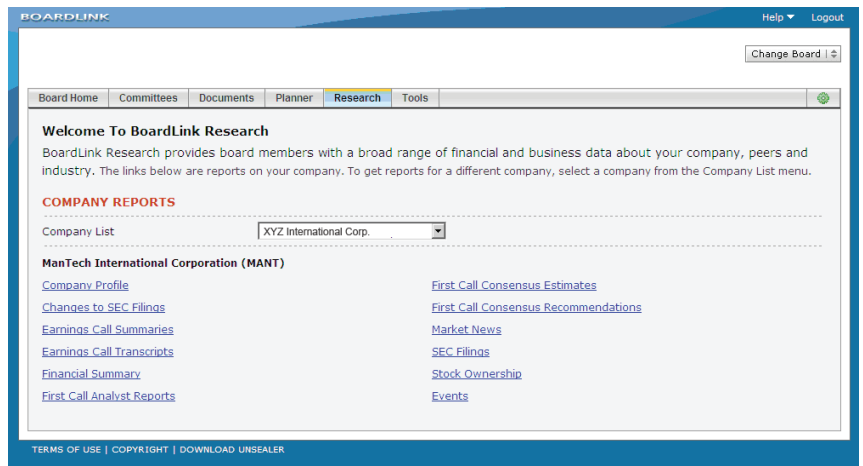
BOARDLINK

Help ▼ Logout

Change Board

Board Home | Committees | Documents | Planner | Research | Tools

Welcome To BoardLink Research

BoardLink Research provides board members with a broad range of financial and business data about your company, peers and industry. The links below are reports on your company. To get reports for a different company, select a company from the Company List menu.

COMPANY REPORTS

Company List XYZ International Corp.

ManTech International Corporation (MANT)

Company Profile
Changes to SEC Filings
Earnings Call Summaries
Earnings Call Transcripts
Financial Summary
First Call Analyst Reports

First Call Consensus Estimates
First Call Consensus Recommendations
Market News
SEC Filings
Stock Ownership
Events

TERMS OF USE | COPYRIGHT | DOWNLOAD UNSEALER